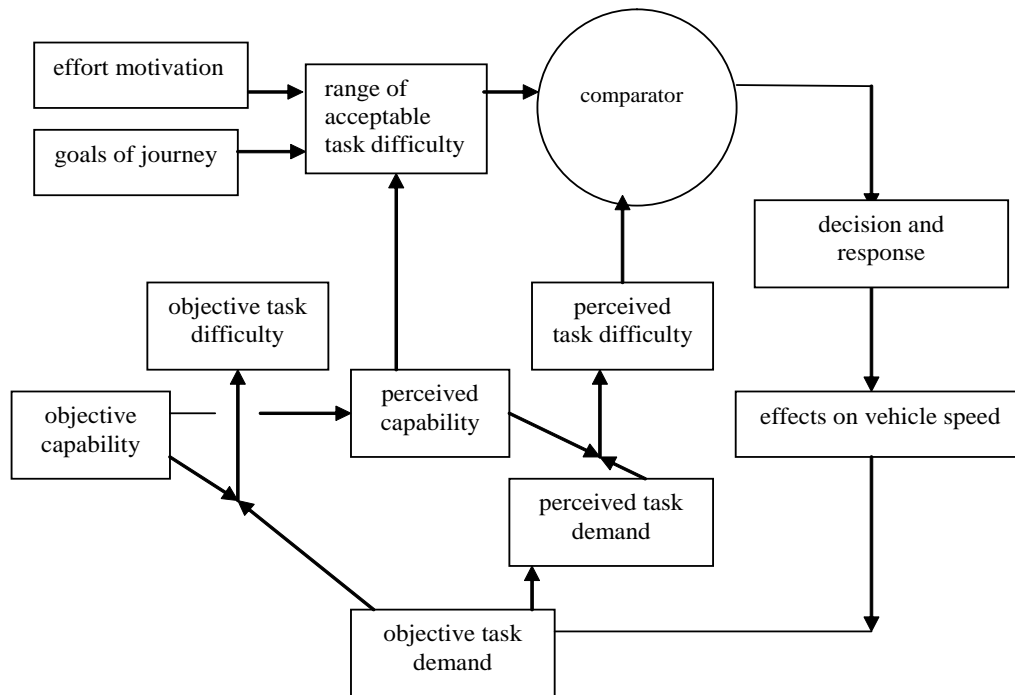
effort motivation

goals of journey

range of acceptable task difficulty

comparator

decision and response

objective task difficulty

perceived task difficulty

objective capability

perceived capability

effects on vehicle speed

perceived task demand

objective task demand